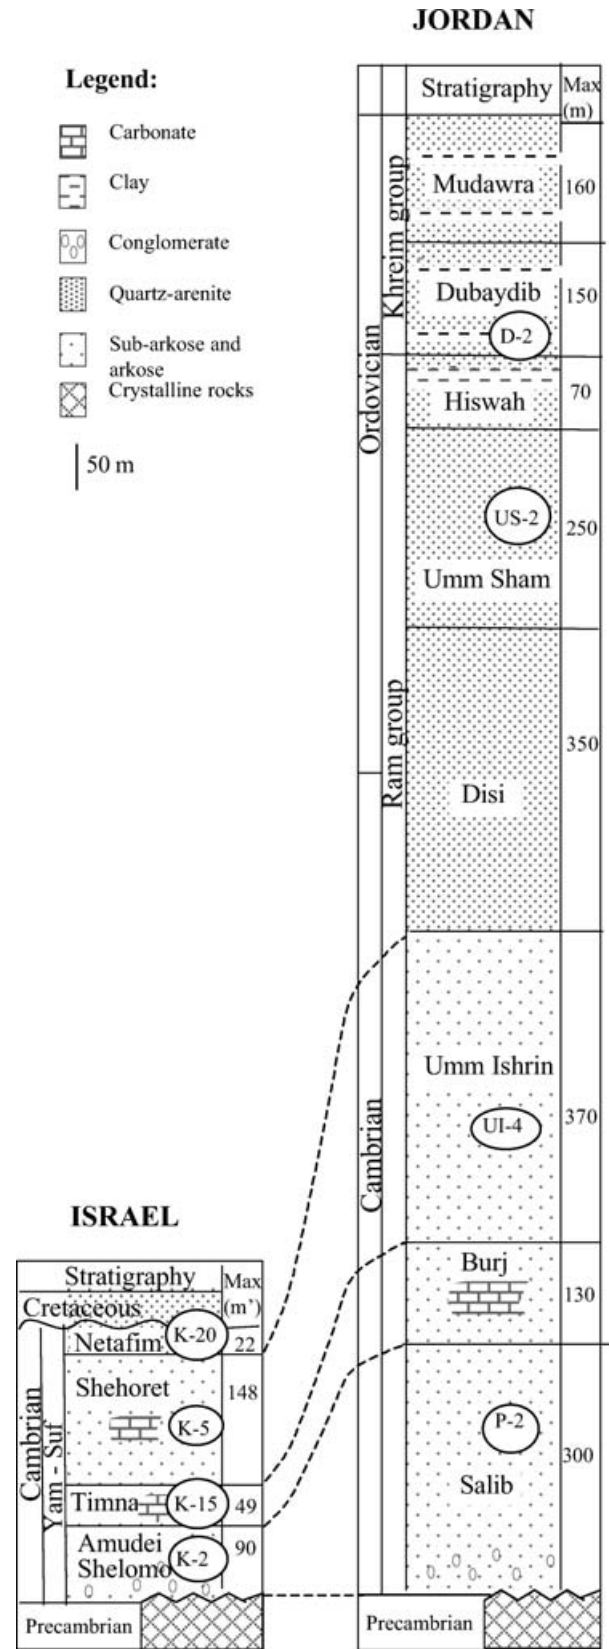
JORDAN

Legend:

Carbonate

Clay

Conglomerate

Quartz-arenite

Sub-arkose and arkose

Crystalline rocks

50 m

| | | Stratigraphy | Max (m) |
|---|---|---|---|
| Ordovician | Khreim group | Mudawra | 160 |
| | | Dubaydib (D-2) | 150 |
| | | Hiswah | 70 |
| | Ram group | Umm Sham (US-2) | 250 |
| | | Disi | 350 |
| Cambrian | | Umm Ishrin (UI-4) | 370 |
| | | Burj | 130 |
| | | Salib (P-2) | 300 |
| Precambrian | | | |

ISRAEL

| | | Stratigraphy | Max (m') |
|---|---|---|---|
| Cretaceous | | | |
| Cambrian | Yam - Suf | Netafim (K-20) | 22 |
| | | Shehoret (K-5) | 148 |
| | | Timna (K-15) | 49 |
| | | Amudei Shelomo (K-2) | 90 |
| Precambrian | | | |